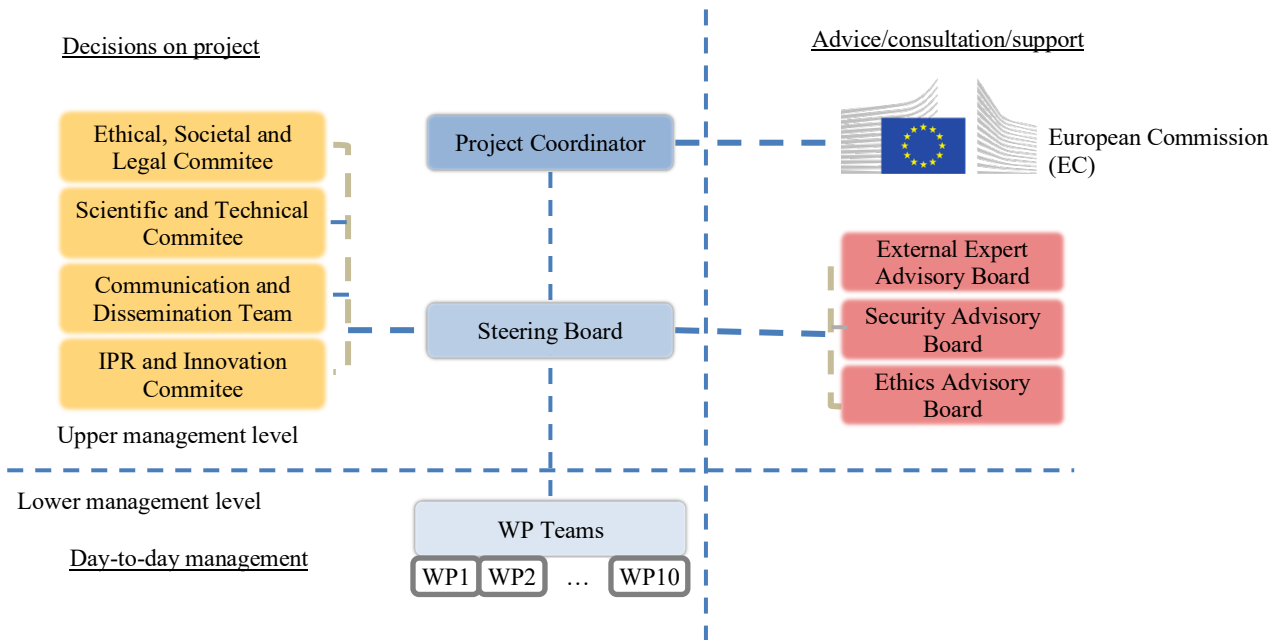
Decisions on project

Advice/consultation/support

Ethical, Societal and Legal Commitee

Scientific and Technical Commitee

Communication and Dissemination Team

IPR and Innovation Commitee

Upper management level

Project Coordinator

European Commission (EC)

Steering Board

External Expert Advisory Board

Security Advisory Board

Ethics Advisory Board

Lower management level

WP Teams

Day-to-day management

WP1 WP2 … WP10